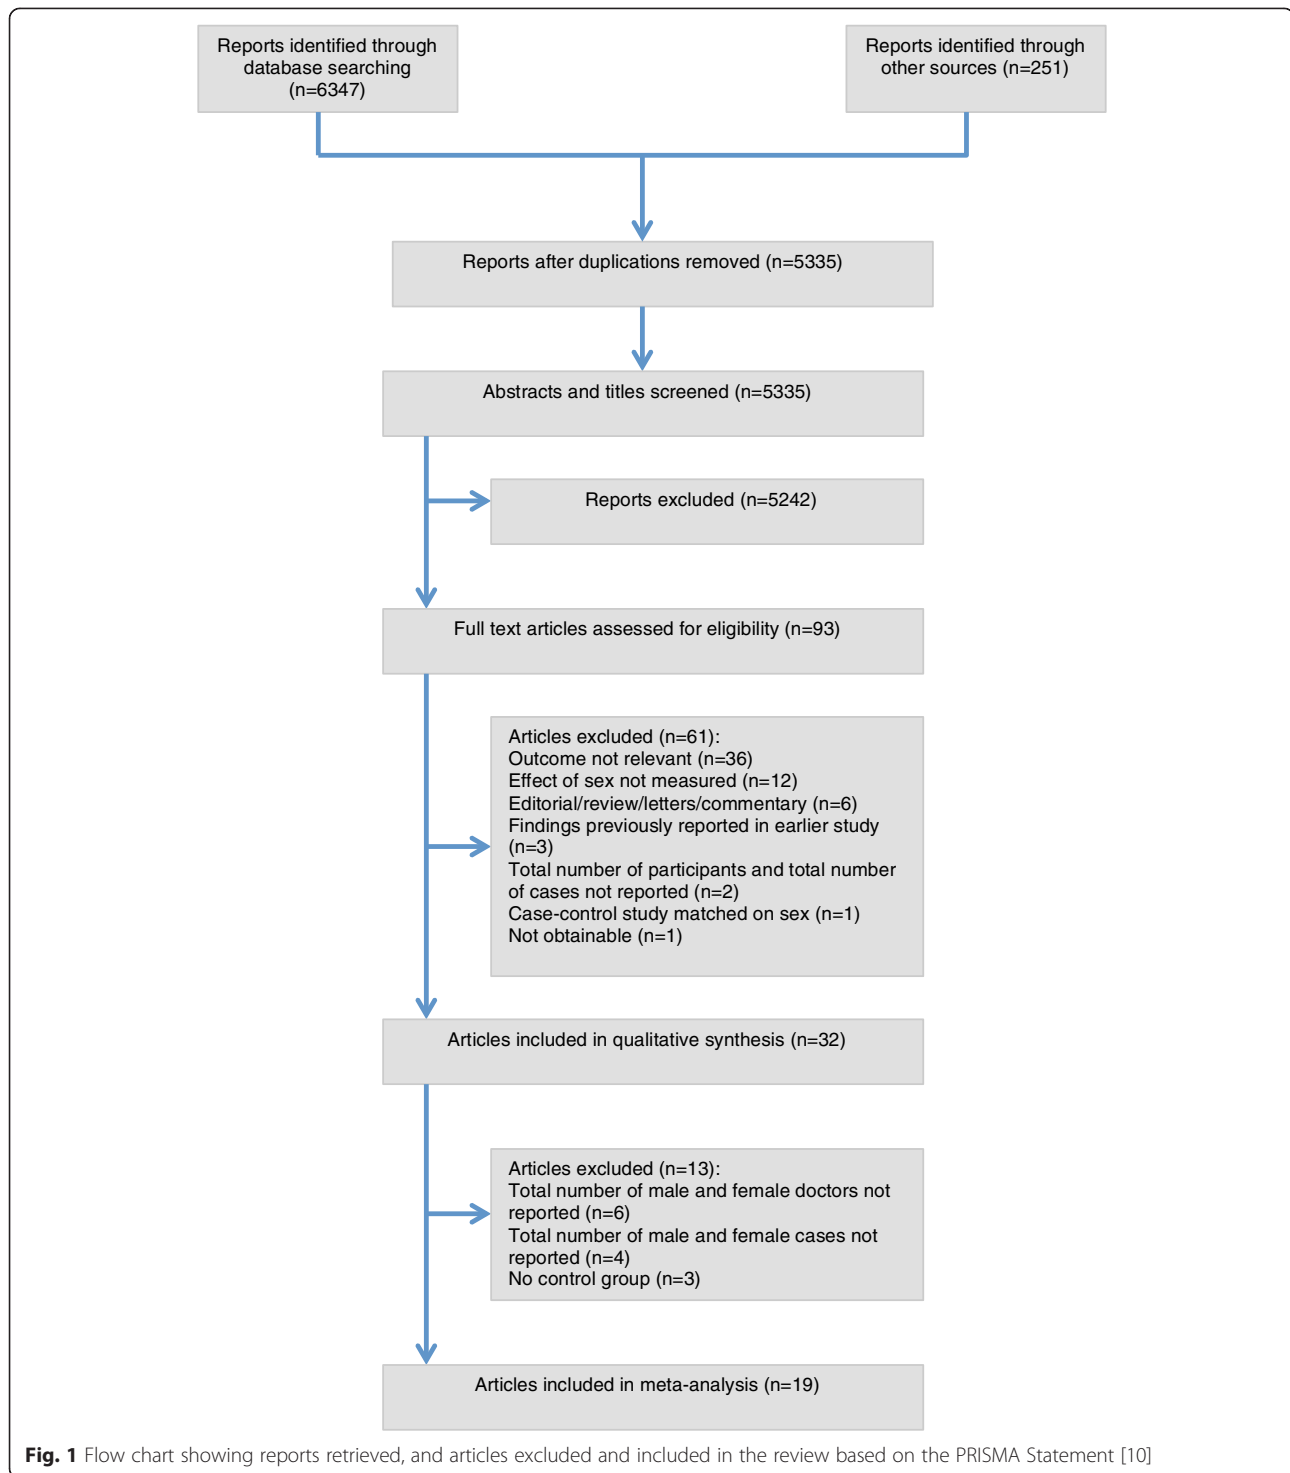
Reports identified through database searching (n=6347)

Reports identified through other sources (n=251)

Reports after duplications removed (n=5335)

Abstracts and titles screened (n=5335)

Reports excluded (n=5242)

Full text articles assessed for eligibility (n=93)

Articles excluded (n=61):
Outcome not relevant (n=36)
Effect of sex not measured (n=12)
Editorial/review/letters/commentary (n=6)
Findings previously reported in earlier study (n=3)
Total number of participants and total number of cases not reported (n=2)
Case-control study matched on sex (n=1)
Not obtainable (n=1)

Articles included in qualitative synthesis (n=32)

Articles excluded (n=13):
Total number of male and female doctors not reported (n=6)
Total number of male and female cases not reported (n=4)
No control group (n=3)

Articles included in meta-analysis (n=19)

**Fig. 1** Flow chart showing reports retrieved, and articles excluded and included in the review based on the PRISMA Statement [10]